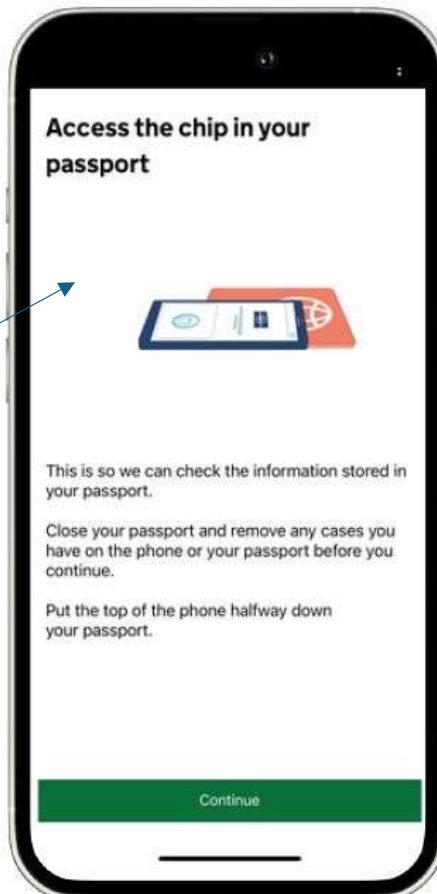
Access the chip in your passport

This is so we can check the information stored in your passport.

Close your passport and remove any cases you have on the phone or your passport before you continue.

Put the top of the phone halfway down your passport.

Continue